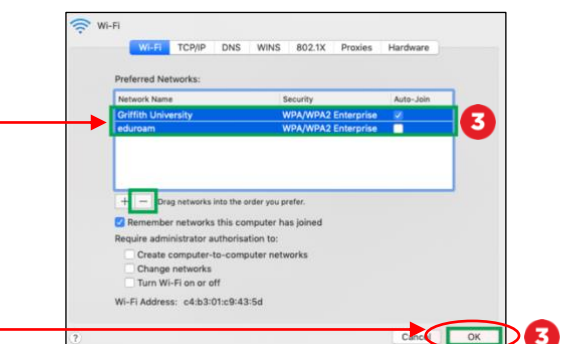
Wi-Fi

Wi-Fi TCP/IP DNS WINS 802.1X Proxies Hardware

Preferred Networks:

| Network Name | Security | Auto-Join |
|---|---|---|
| Griffith University | WPA/WPA2 Enterprise | ✓ |
| eduroam | WPA/WPA2 Enterprise | |

3

+ − Drag networks into the order you prefer.

Remember networks this computer has joined

Require administrator authorisation to:

Create computer-to-computer networks

Change networks

Turn Wi-Fi on or off

Wi-Fi Address: c4:b3:01:c9:43:5d

?

Cancel OK

3